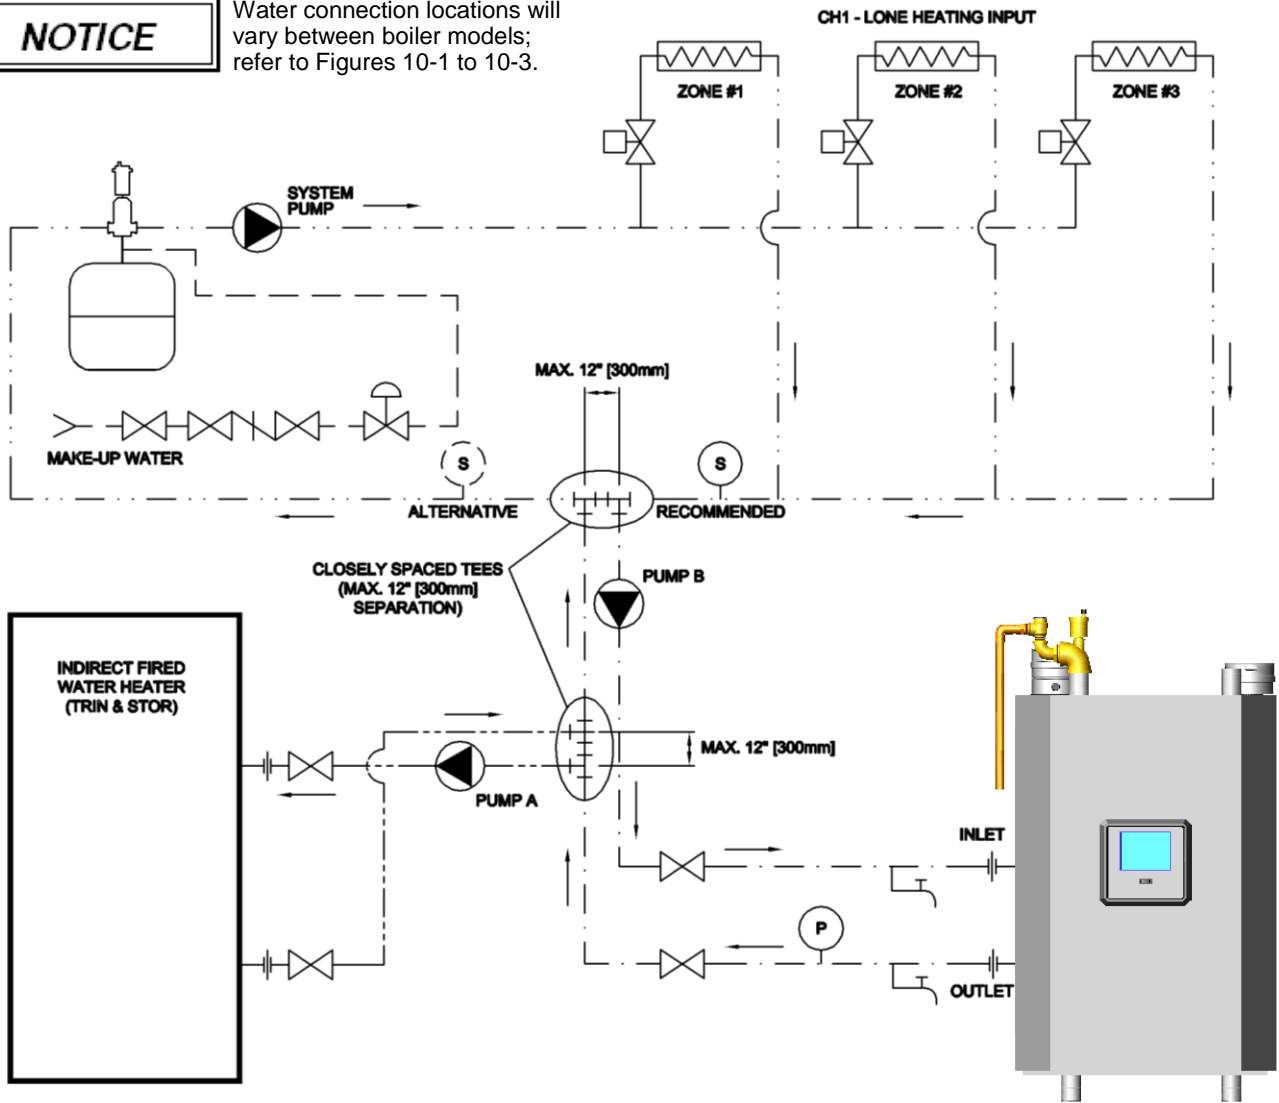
NOTICE

Water connection locations will vary between boiler models; refer to Figures 10-1 to 10-3.

CH1 - LONE HEATING INPUT

ZONE #1

ZONE #2

ZONE #3

SYSTEM PUMP

MAX. 12" [300mm]

MAKE-UP WATER

S

S

ALTERNATIVE

RECOMMENDED

CLOSELY SPACED TEES (MAX. 12" [300mm] SEPARATION)

PUMP B

INDIRECT FIRED WATER HEATER (TRIN & STOR)

MAX. 12" [300mm]

PUMP A

INLET

P

OUTLET